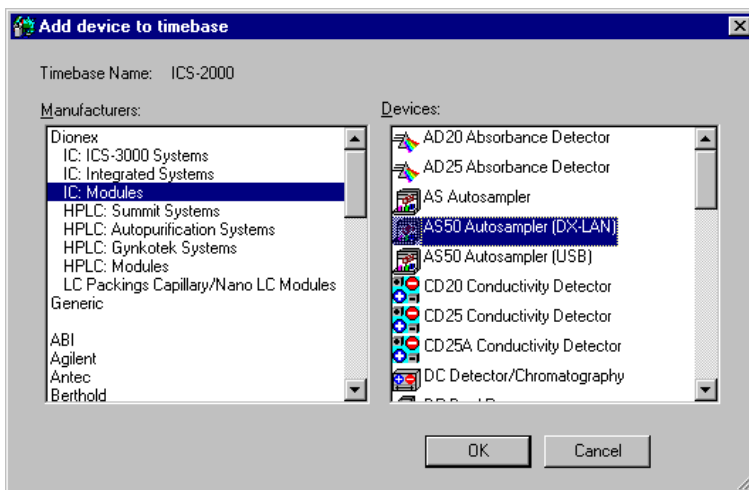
Add device to timebase

Timebase Name: ICS-2000

Manufacturers:

Dionex
IC: ICS-3000 Systems
IC: Integrated Systems
IC: Modules
HPLC: Summit Systems
HPLC: Autopurification Systems
HPLC: Gynkotek Systems
HPLC: Modules
LC Packings Capillary/Nano LC Modules
Generic

ABI
Agilent
Antec
Berthold

Devices:

AD20 Absorbance Detector
AD25 Absorbance Detector
AS Autosampler
AS50 Autosampler (DX-LAN)
AS50 Autosampler (USB)
CD20 Conductivity Detector
CD25 Conductivity Detector
CD25A Conductivity Detector
DC Detector/Chromatography
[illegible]

OK
Cancel